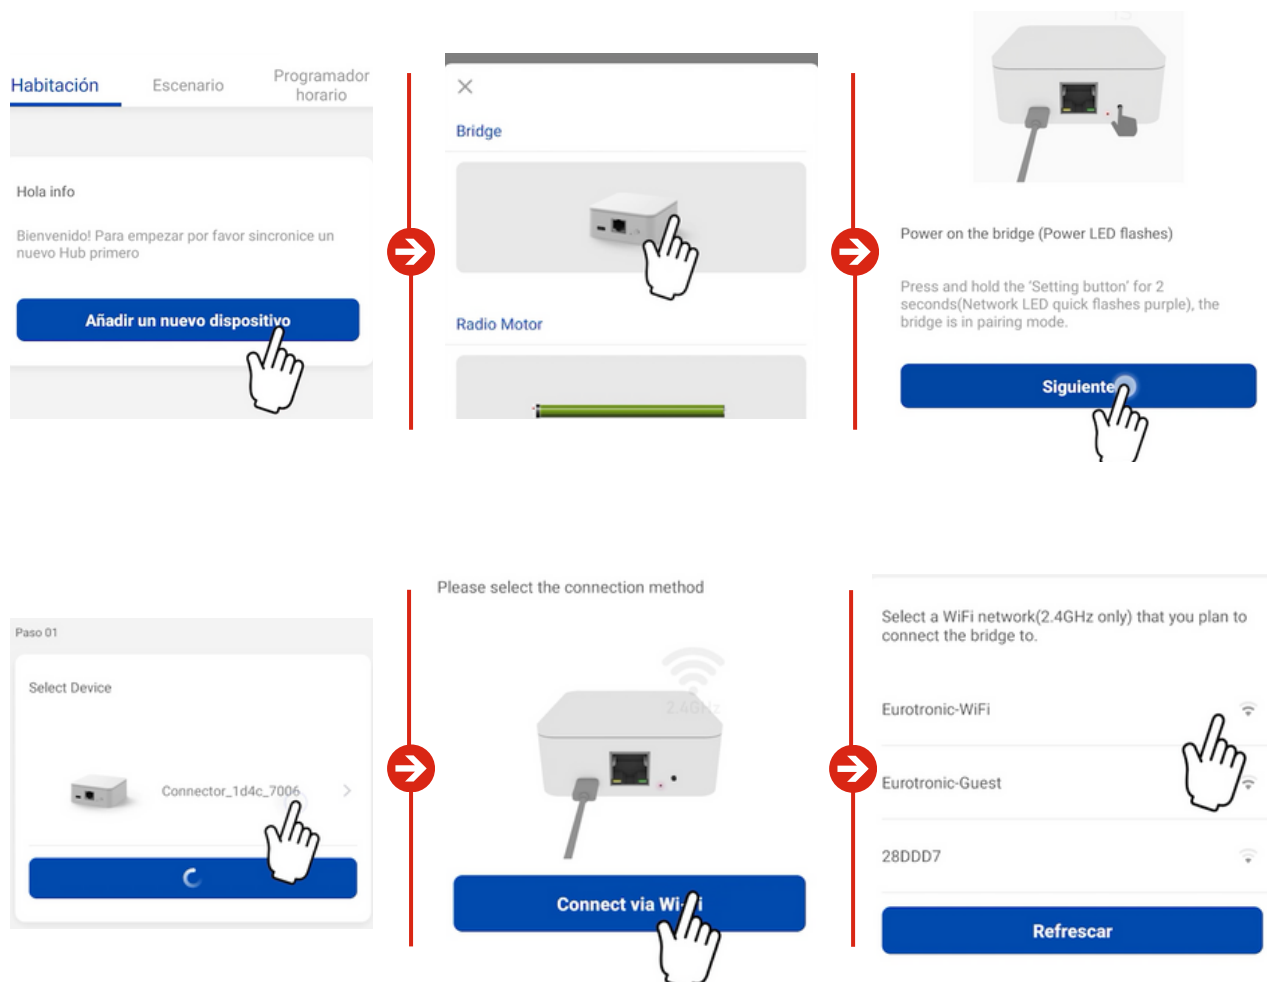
Habitación
Escenario
Programador horario

Hola info

Bienvenido! Para empezar por favor sincronice un nuevo Hub primero

Añadir un nuevo dispositivo

×
Bridge

Radio Motor

Power on the bridge (Power LED flashes)

Press and hold the 'Setting button' for 2 seconds(Network LED quick flashes purple), the bridge is in pairing mode.

Siguiente

Paso 01

Select Device

Connector_1d4c_7006

Please select the connection method

2.4GHz

Connect via Wi-Fi

Select a WiFi network(2.4GHz only) that you plan to connect the bridge to.

Eurotronic-WiFi

Eurotronic-Guest

28DDD7

Refrescar